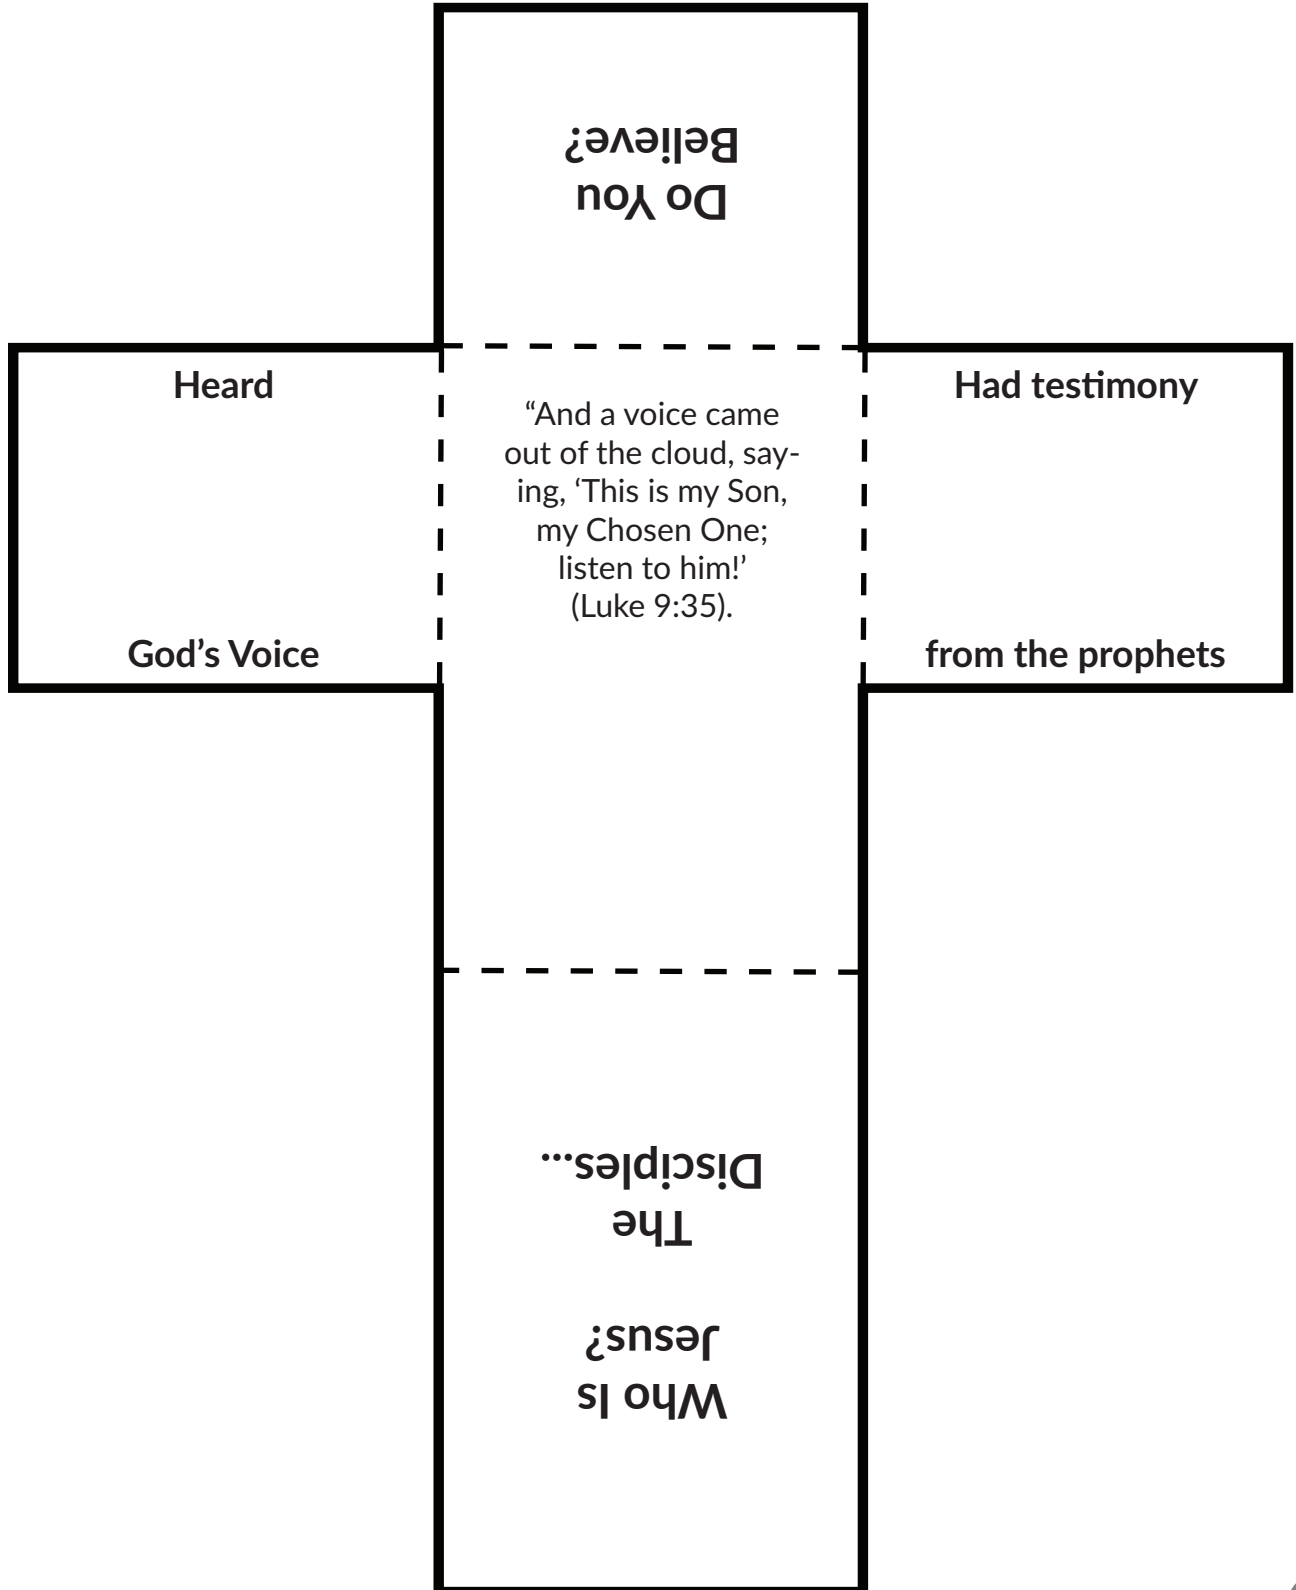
Do You Believe?

Heard

God's Voice

"And a voice came out of the cloud, saying, 'This is my Son, my Chosen One; listen to him!' (Luke 9:35).

Had testimony

from the prophets

Who Is Jesus?

The Disciples...